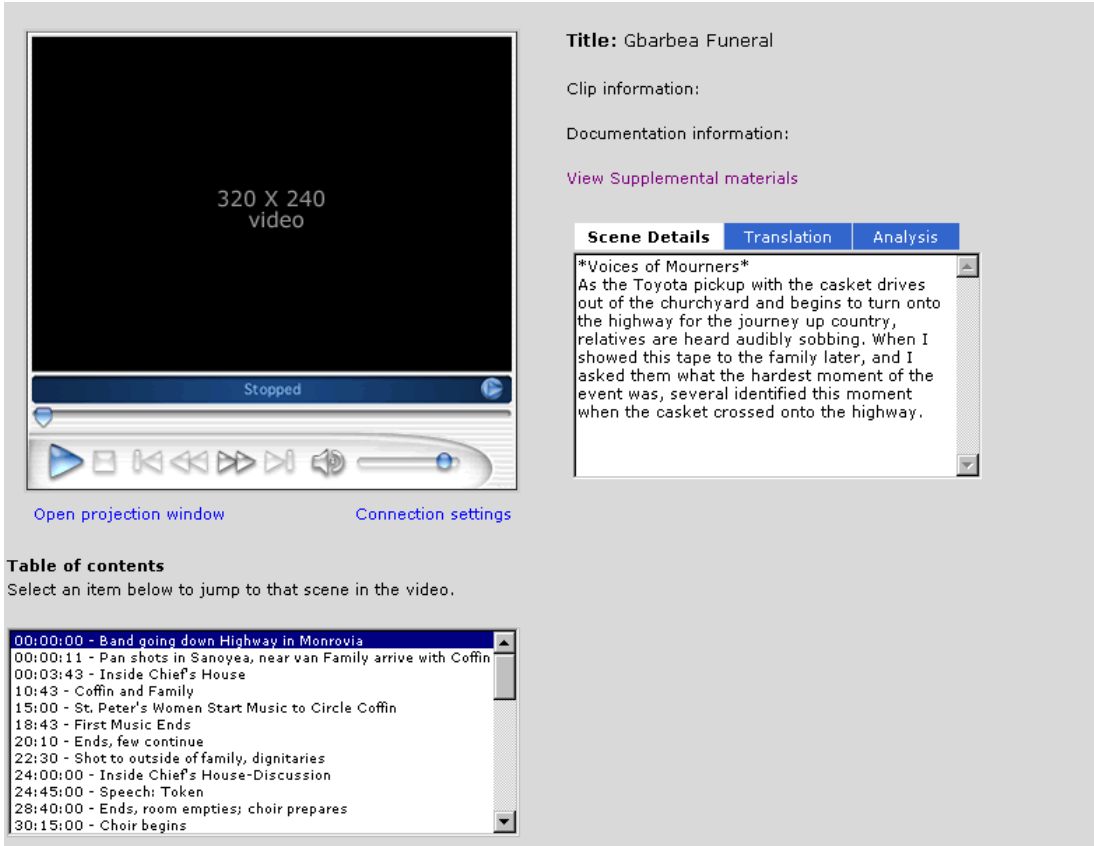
320 X 240
video

Stopped

Open projection window

Connection settings

Title: Gbarbea Funeral

Clip information:

Documentation information:

View Supplemental materials

| Scene Details | Translation | Analysis |
|---|---|---|

*Voices of Mourners*
As the Toyota pickup with the casket drives out of the churchyard and begins to turn onto the highway for the journey up country, relatives are heard audibly sobbing. When I showed this tape to the family later, and I asked them what the hardest moment of the event was, several identified this moment when the casket crossed onto the highway.

Table of contents
Select an item below to jump to that scene in the video.

00:00:00 - Band going down Highway in Monrovia
00:00:11 - Pan shots in Sanoyea, near van Family arrive with Coffin
00:03:43 - Inside Chief's House
10:43 - Coffin and Family
15:00 - St. Peter's Women Start Music to Circle Coffin
18:43 - First Music Ends
20:10 - Ends, few continue
22:30 - Shot to outside of family, dignitaries
24:00:00 - Inside Chief's House-Discussion
24:45:00 - Speech: Token
28:40:00 - Ends, room empties; choir prepares
30:15:00 - Choir begins